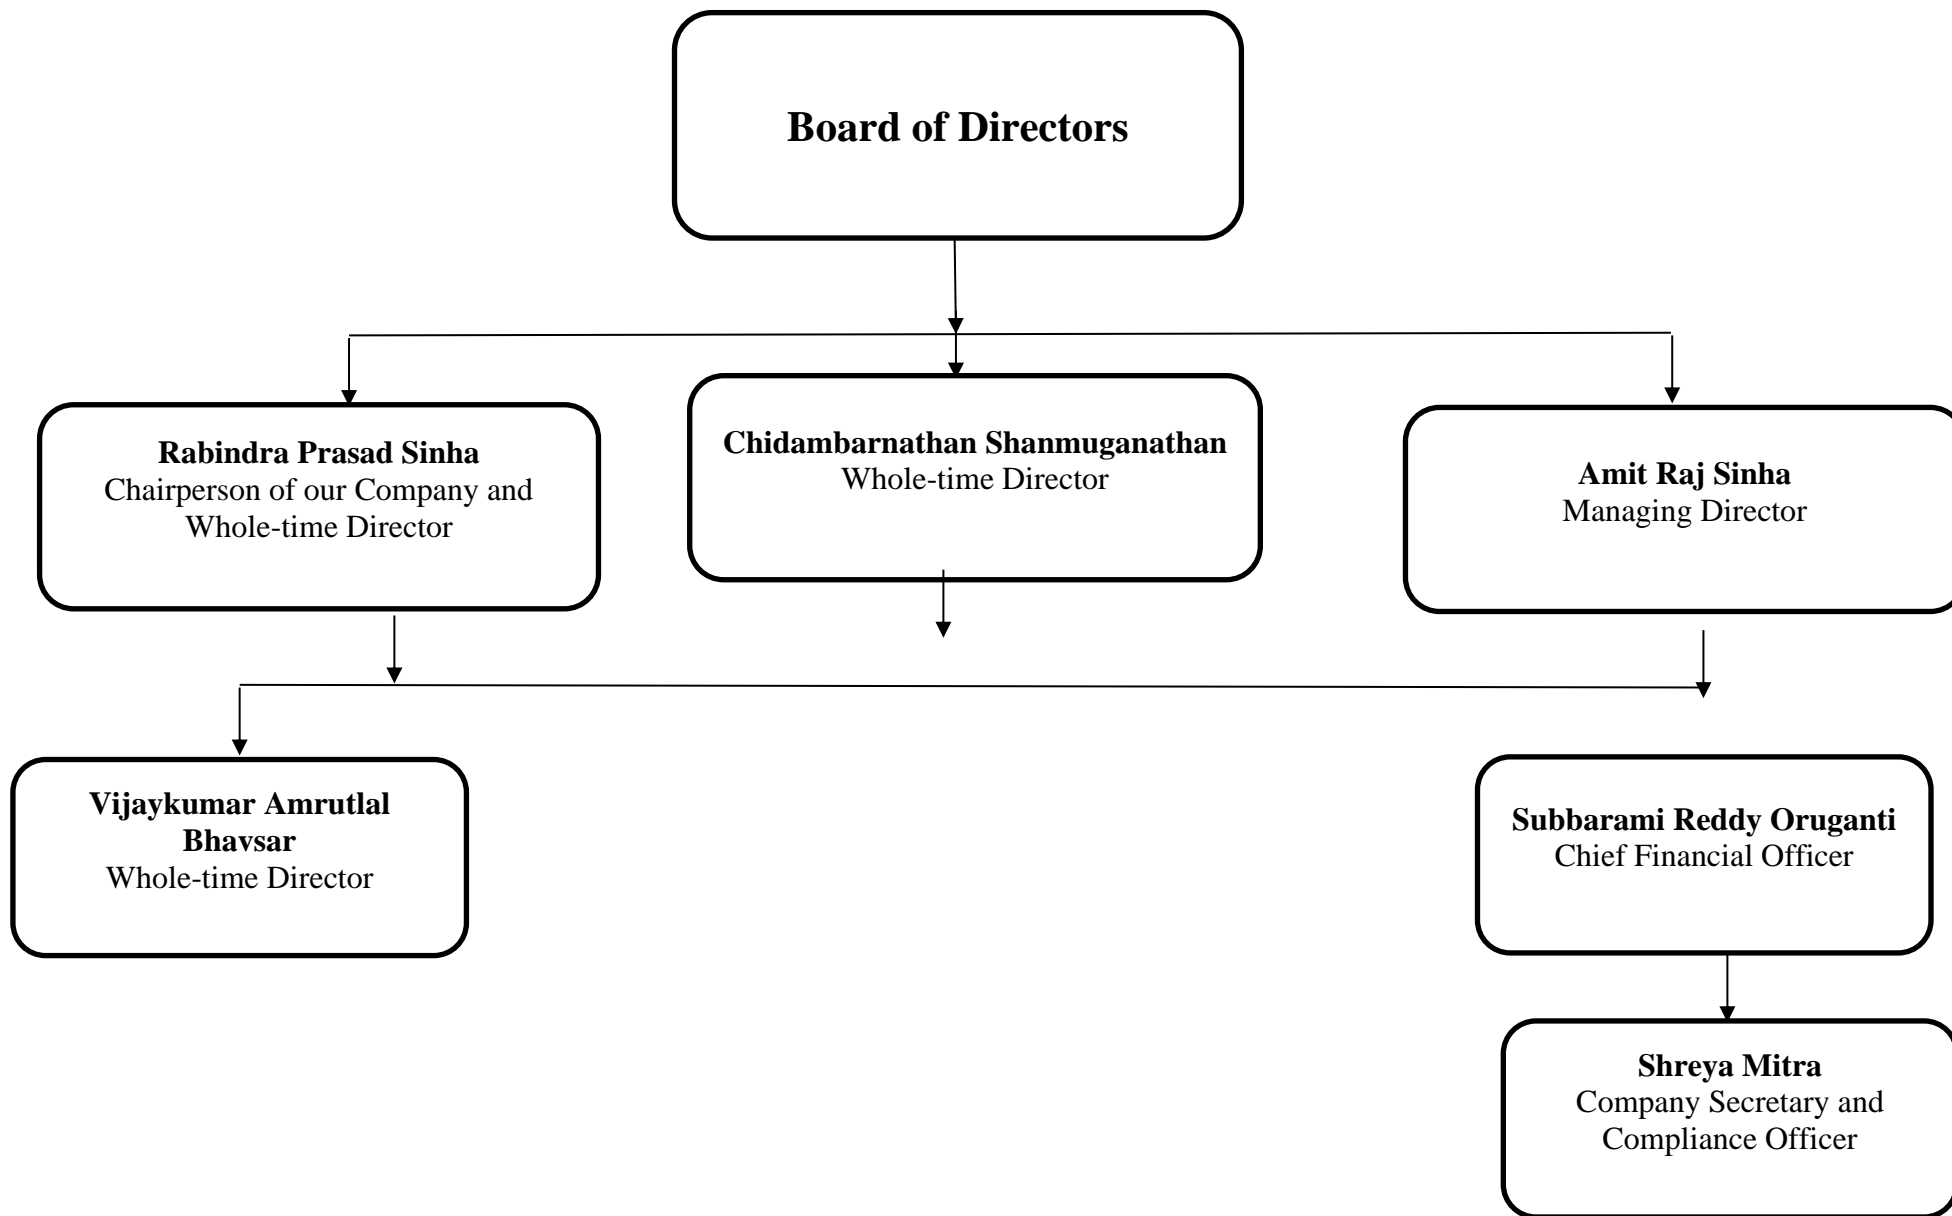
Board of Directors

Rabindra Prasad Sinha
Chairperson of our Company and Whole-time Director

Chidambarnathan Shanmuganathan
Whole-time Director

Amit Raj Sinha
Managing Director

Vijaykumar Amrutlal Bhavsar
Whole-time Director

Subbarami Reddy Oruganti
Chief Financial Officer

Shreya Mitra
Company Secretary and Compliance Officer